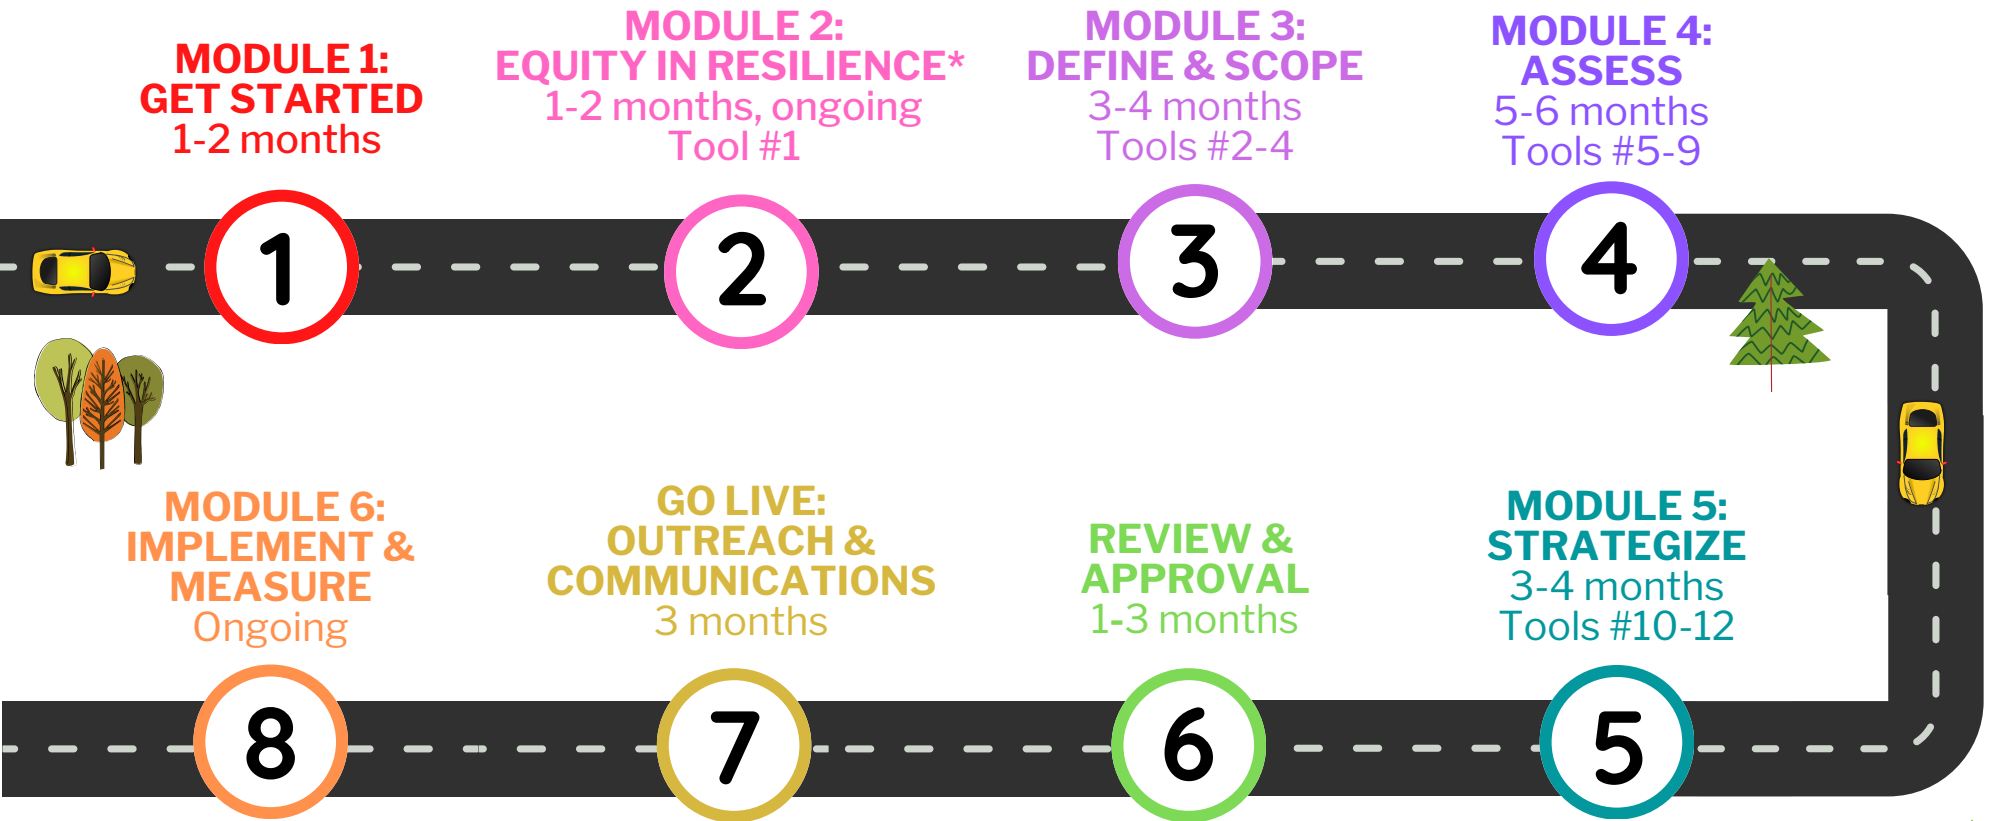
MODULE 1:
GET STARTED
1-2 months

MODULE 2:
EQUITY IN RESILIENCE*
1-2 months, ongoing
Tool #1

MODULE 3:
DEFINE & SCOPE
3-4 months
Tools #2-4

MODULE 4:
ASSESS
5-6 months
Tools #5-9

1

2

3

4

MODULE 6:
IMPLEMENT & MEASURE
Ongoing

GO LIVE:
OUTREACH & COMMUNICATIONS
3 months

REVIEW & APPROVAL
1-3 months

MODULE 5:
STRATEGIZE
3-4 months
Tools #10-12

8

7

6

5